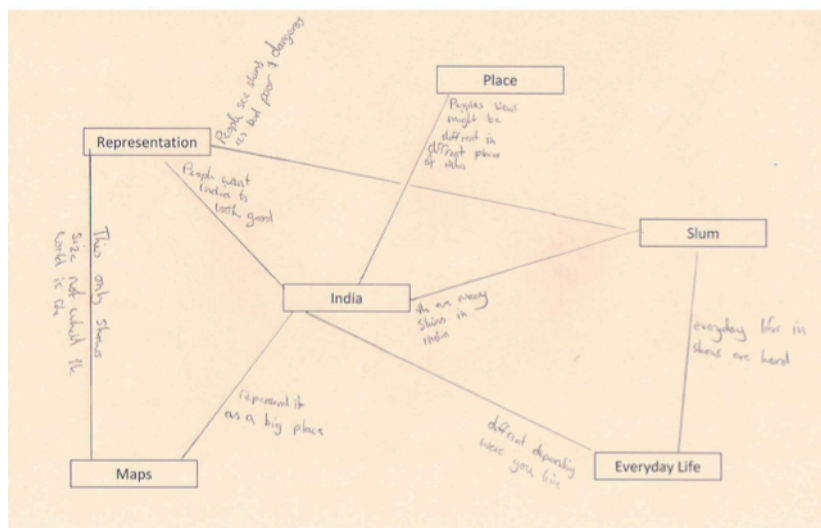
Place

Peoples views might be different in different places of india

Representation

People see slums as bad poor & dangerous

People want India to look good

Slum

India

there are many slums in India

This only shows size not what the world is like

everyday life in slums are hard

represent it as a big place

different depending were you live

Maps

Everyday Life